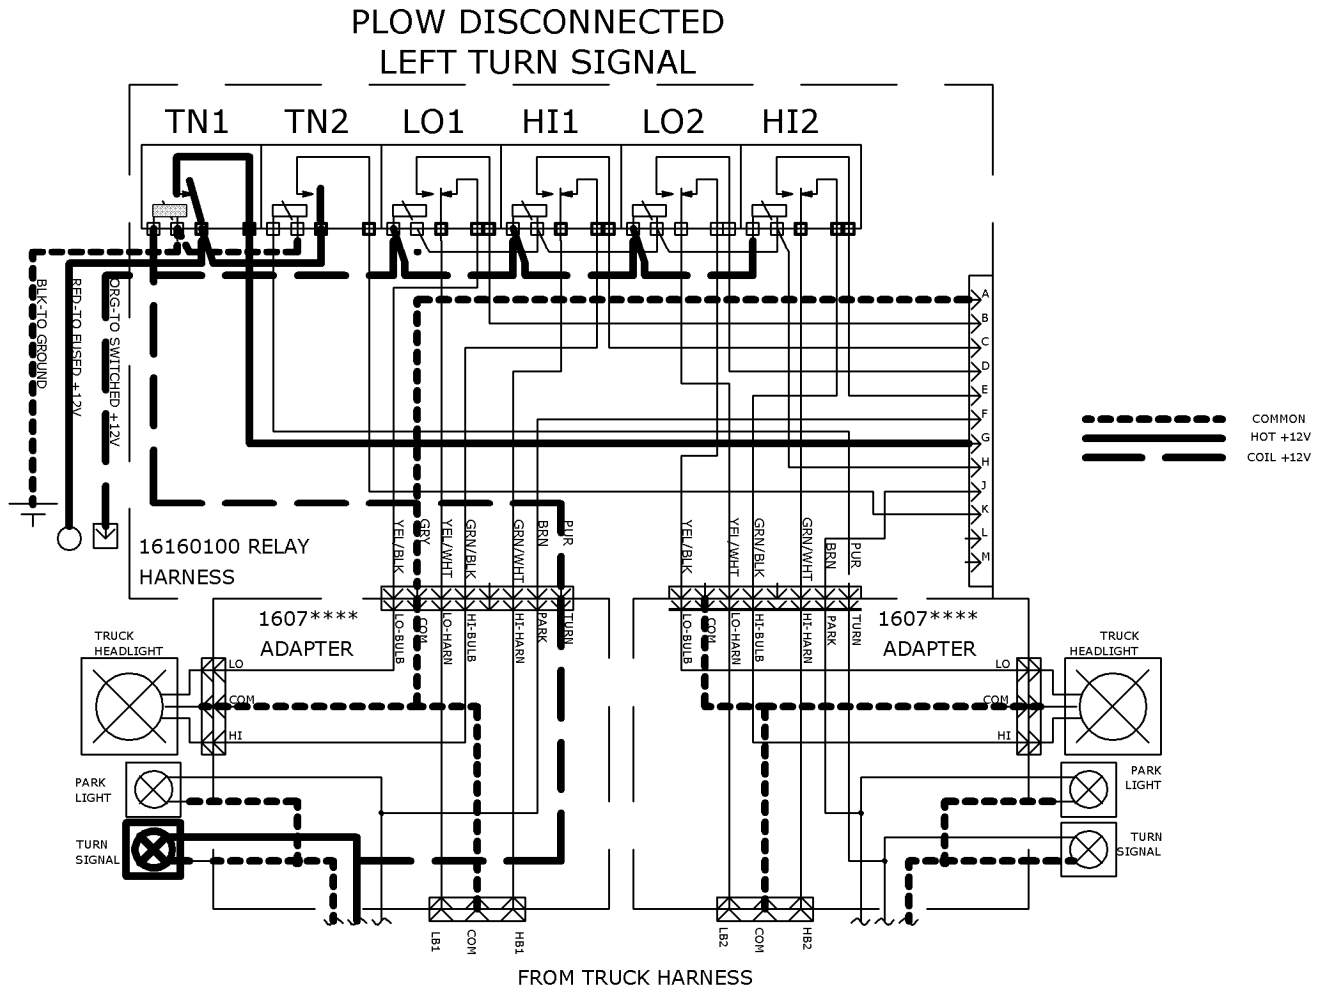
PLOW DISCONNECTED
LEFT TURN SIGNAL

TN1 TN2 LO1 HI1 LO2 HI2

BLK-TO GROUND
RED-TO FUSED +12V
ORG-TO SWITCHED +12V

A
B
C
D
E
F
G
H
J
K
L
M

COMMON
HOT +12V
COIL +12V

16160100 RELAY HARNESS

YEL/BLK GRY YEL/WHT GRN/BLK GRN/WHT BRN PUR

YEL/BLK YEL/WHT GRN/BLK GRN/WHT BRN PUR

1607**** ADAPTER

1607**** ADAPTER

LO-BULB COM LO-HARN HI-BULB HI-HARN PARK TURN

LO-BULB COM LO-HARN HI-BULB HI-HARN PARK TURN

TRUCK HEADLIGHT
LO
COM
HI

TRUCK HEADLIGHT
LO
COM
HI

PARK LIGHT

PARK LIGHT

TURN SIGNAL

TURN SIGNAL

LB1 COM HB1

LB2 COM HB2

FROM TRUCK HARNESS